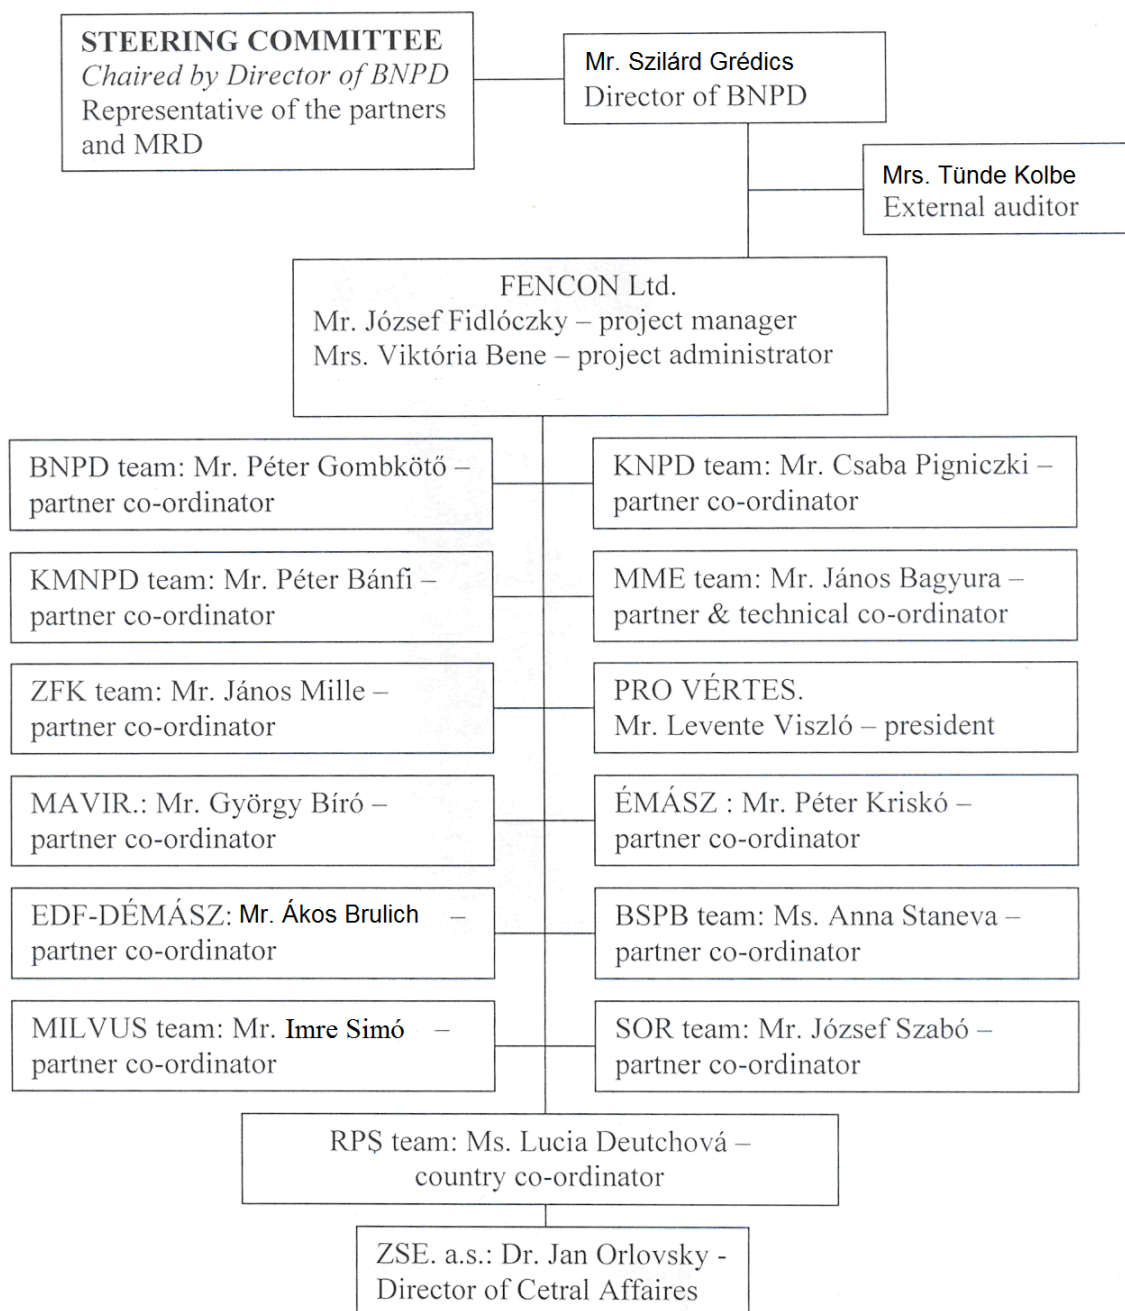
STEERING COMMITTEE
Chaired by Director of BNPD
Representative of the partners and MRD

Mr. Szilárd Grédics
Director of BNPD

Mrs. Tünde Kolbe
External auditor

FENCON Ltd.
Mr. József Fidlóczky – project manager
Mrs. Viktória Bene – project administrator

BNPD team: Mr. Péter Gombkötő – partner co-ordinator

KNPD team: Mr. Csaba Pigniczki – partner co-ordinator

KMNPD team: Mr. Péter Bánfi – partner co-ordinator

MME team: Mr. János Bagyura – partner & technical co-ordinator

ZFK team: Mr. János Mille – partner co-ordinator

PRO VÉRTES.
Mr. Levente Viszló – president

MAVIR.: Mr. György Bíró – partner co-ordinator

ÉMÁSZ : Mr. Péter Kriskó – partner co-ordinator

EDF-DÉMÁSZ: Mr. Ákos Brulich – partner co-ordinator

BSPB team: Ms. Anna Staneva – partner co-ordinator

MILVUS team: Mr. Imre Simó – partner co-ordinator

SOR team: Mr. József Szabó – partner co-ordinator

RPS team: Ms. Lucia Deutchová – country co-ordinator

ZSE. a.s.: Dr. Jan Orlovsky - Director of Cetral Affaires